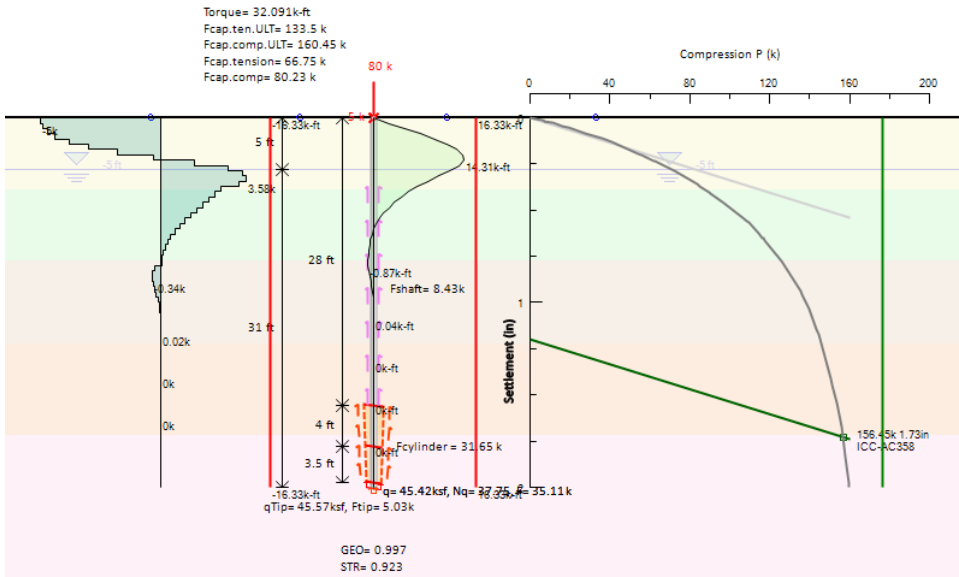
Torque= 32.091k-ft
Fcap.ten.ULT= 133.5 k
Fcap.comp.ULT= 160.45 k
Fcap.tension= 66.75 k
Fcap.comp= 80.23 k

80 k

Compression P (k)
0
40
80
120
160
200

0
5 k
-16.33k-ft
16.33k-ft
5 ft
-5k
-5 ft
14.31k-ft
3.58k
-5 ft
28 ft
-0.87k-ft
-0.34k
Fshaft= 8.43k
1
31 ft
0.04k-ft
0.02k
Settlement (in)
0k-ft
0k
0k
0k-ft
4 ft
0k-ft
Fcylinder = 31.65 k
156.45k 1.73in
ICC-AC358
3.5 ft
-16.33k-ft
q= 45.42ksf, Nq= 37.75, F= 35.11k
16.33k-ft
qTip= 45.57ksf, Ftip= 5.03k

GEO= 0.997
STR= 0.923